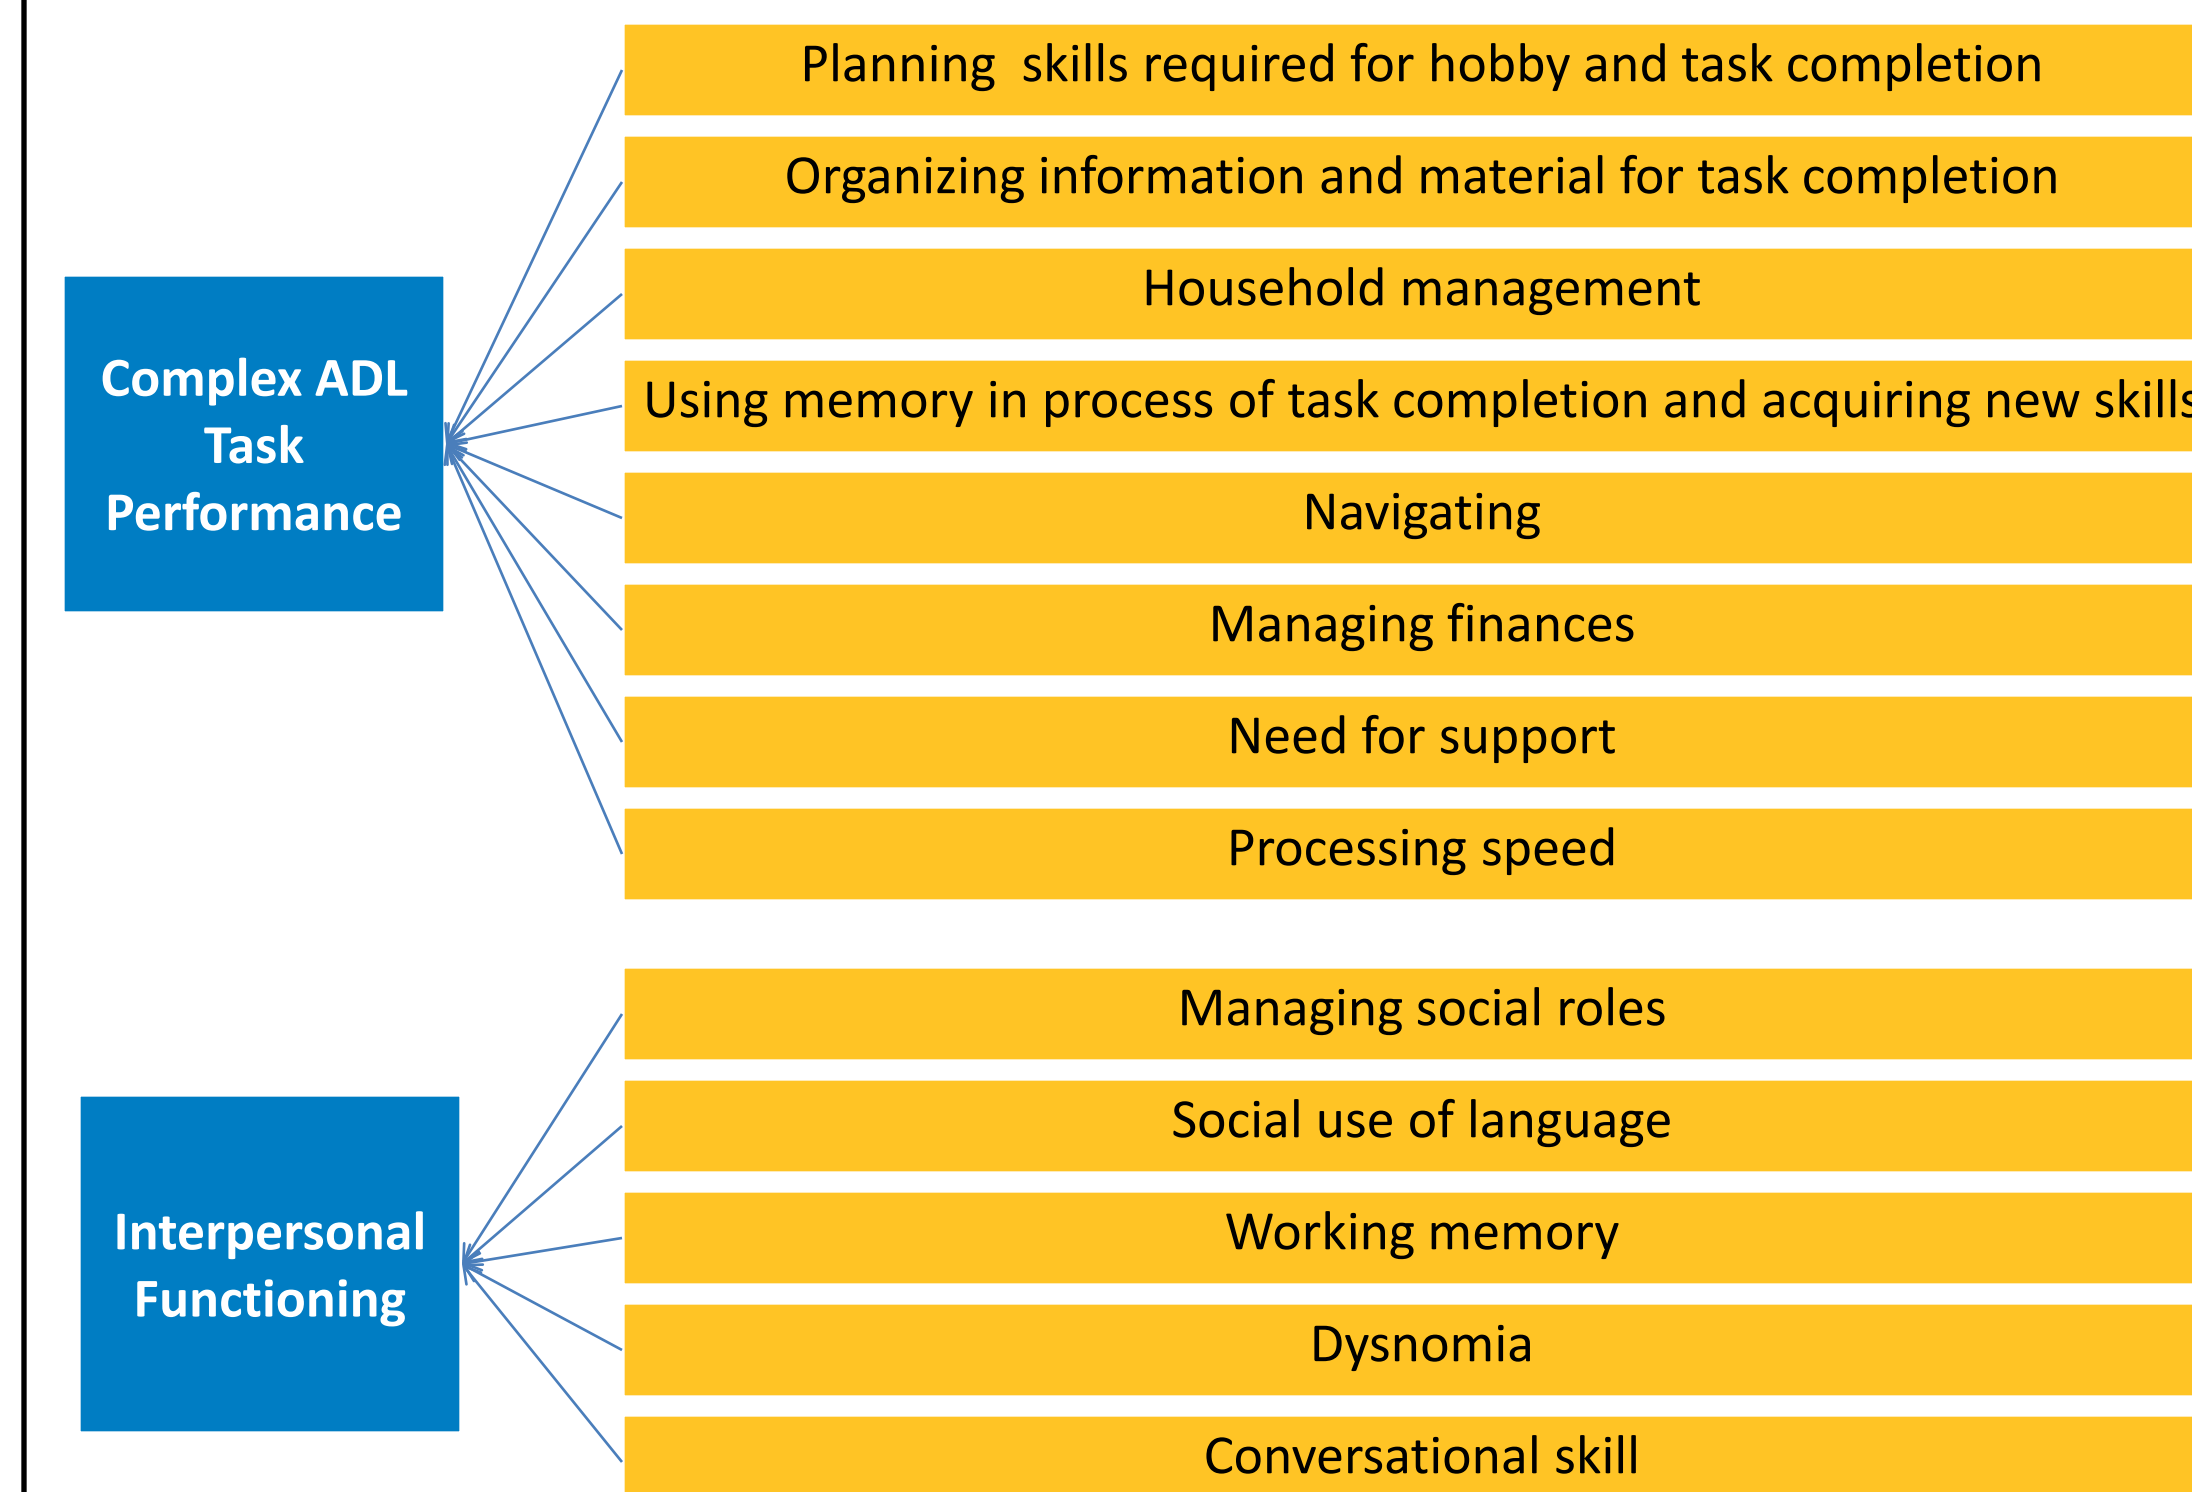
Complex ADL Task Performance

Planning skills required for hobby and task completion

Organizing information and material for task completion

Household management

Using memory in process of task completion and acquiring new skills

Navigating

Managing finances

Need for support

Processing speed

Interpersonal Functioning

Managing social roles

Social use of language

Working memory

Dysnomia

Conversational skill